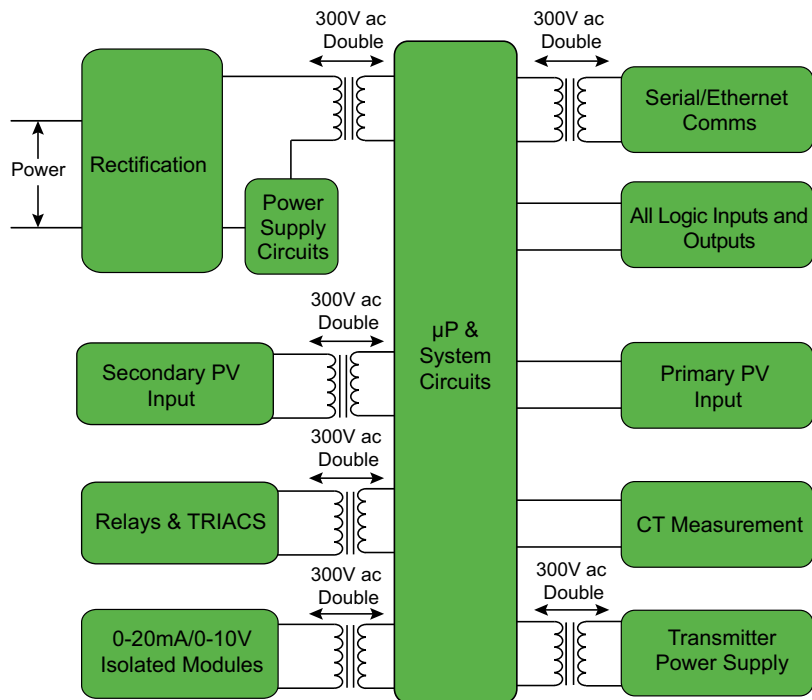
300V ac
Double

300V ac
Double

Power

Rectification

Power Supply Circuits

Serial/Ethernet Comms

All Logic Inputs and Outputs

300V ac
Double

μP & System Circuits

Secondary PV Input

Primary PV Input

300V ac
Double

Relays & TRIACS

CT Measurement

300V ac
Double

300V ac
Double

0-20mA/0-10V Isolated Modules

Transmitter Power Supply